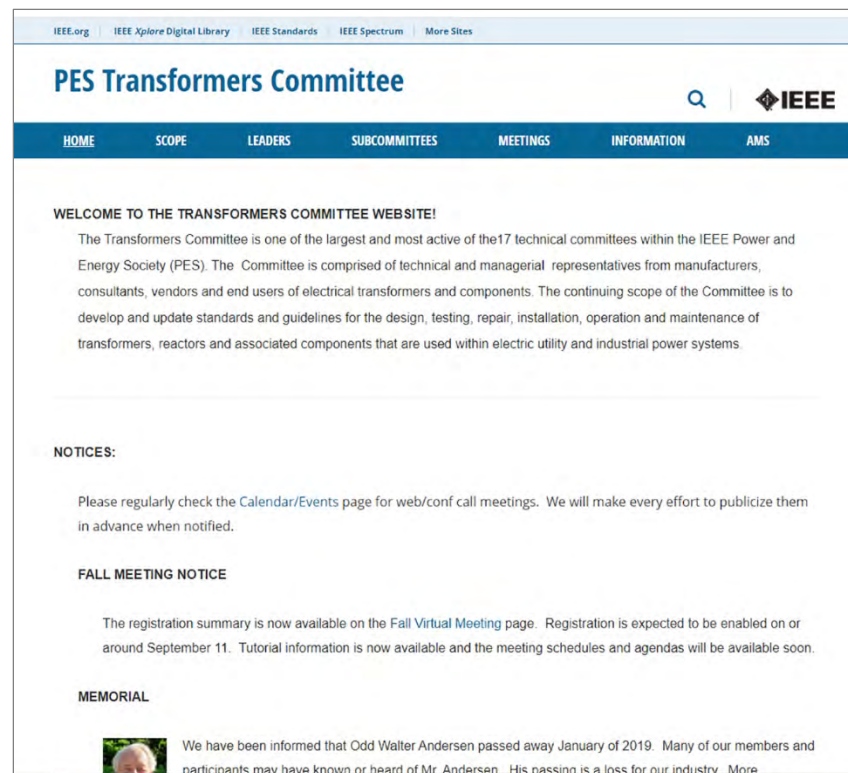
IEEE.org | IEEE Xplore Digital Library | IEEE Standards | IEEE Spectrum | More Sites

PES Transformers Committee

IEEE

HOME SCOPE LEADERS SUBCOMMITTEES MEETINGS INFORMATION AMS

WELCOME TO THE TRANSFORMERS COMMITTEE WEBSITE!

The Transformers Committee is one of the largest and most active of the17 technical committees within the IEEE Power and Energy Society (PES). The Committee is comprised of technical and managerial representatives from manufacturers, consultants, vendors and end users of electrical transformers and components. The continuing scope of the Committee is to develop and update standards and guidelines for the design, testing, repair, installation, operation and maintenance of transformers, reactors and associated components that are used within electric utility and industrial power systems.

NOTICES:

Please regularly check the Calendar/Events page for web/conf call meetings. We will make every effort to publicize them in advance when notified.

FALL MEETING NOTICE

The registration summary is now available on the Fall Virtual Meeting page. Registration is expected to be enabled on or around September 11. Tutorial information is now available and the meeting schedules and agendas will be available soon.

MEMORIAL

We have been informed that Odd Walter Andersen passed away January of 2019. Many of our members and participants may have known or heard of Mr. Andersen. His passing is a loss for our industry. More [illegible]